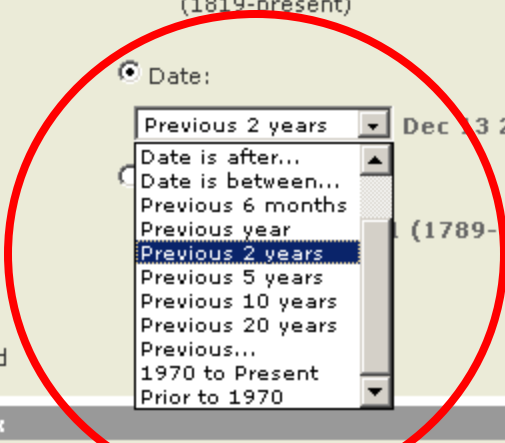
(1819-present)

Date:

Previous 2 years

Dec 13 2

Date is after...
Date is between...
Previous 6 months
Previous year
Previous 2 years
Previous 5 years
Previous 10 years
Previous 20 years
Previous...
1970 to Present
Prior to 1970

l (1789-

d